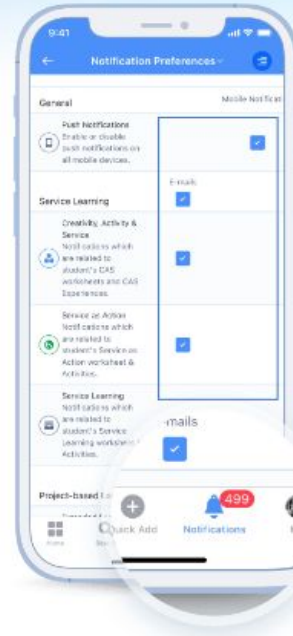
9:41

Notification Preferences

General

Mobile Notificat

Push Notifications
Enable or disable push notifications on all mobile devices.

Service Learning

E-mails

Creativity, Activity & Service
Notifications which are related to student's CAS worksheets and CAS Experiences.

Service as Action
Notifications which are related to student's Service as Action worksheet & Activities.

Service Learning
Notifications which are related to student's Service Learning worksheet & Activities.

-mails

Project-based L

Home

Quick Add

499

Notifications